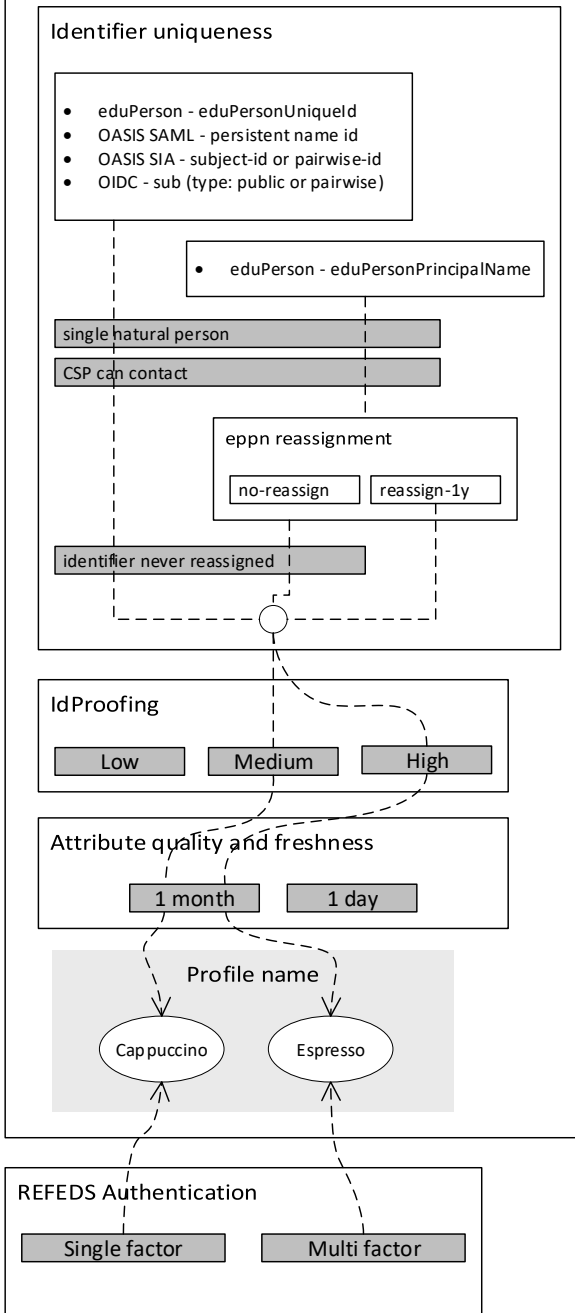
Identifier uniqueness

- eduPerson - eduPersonUniqueId
- OASIS SAML - persistent name id
- OASIS SIA - subject-id or pairwise-id
- OIDC - sub (type: public or pairwise)

- eduPerson - eduPersonPrincipalName

single natural person

CSP can contact

eppn reassignment

no-reassign

reassign-1y

identifier never reassigned

IdProofing

Low

Medium

High

Attribute quality and freshness

1 month

1 day

Profile name

Cappuccino

Espresso

REFEDS Authentication

Single factor

Multi factor